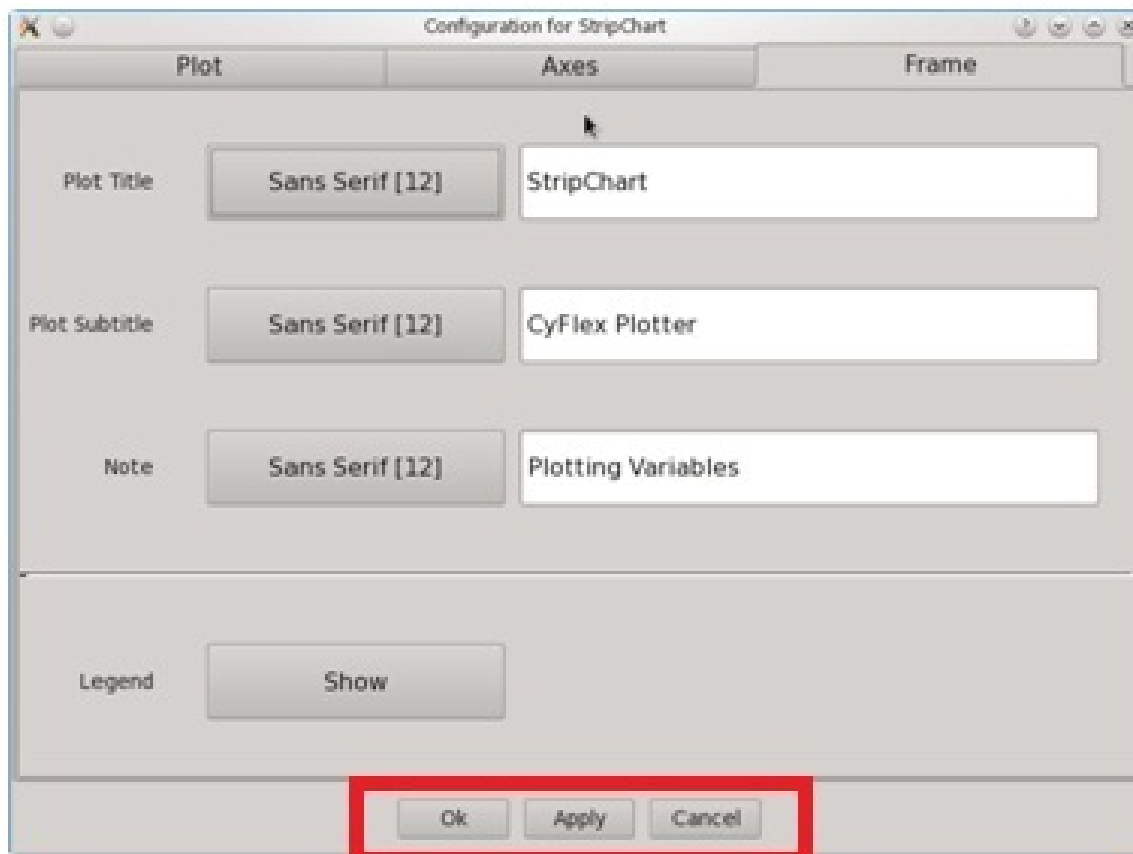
Configuration for StripChart

Plot

Axes

Frame

Plot Title

Sans Serif [12]

StripChart

Plot Subtitle

Sans Serif [12]

CyFlex Plotter

Note

Sans Serif [12]

Plotting Variables

Legend

Show

Ok

Apply

Cancel